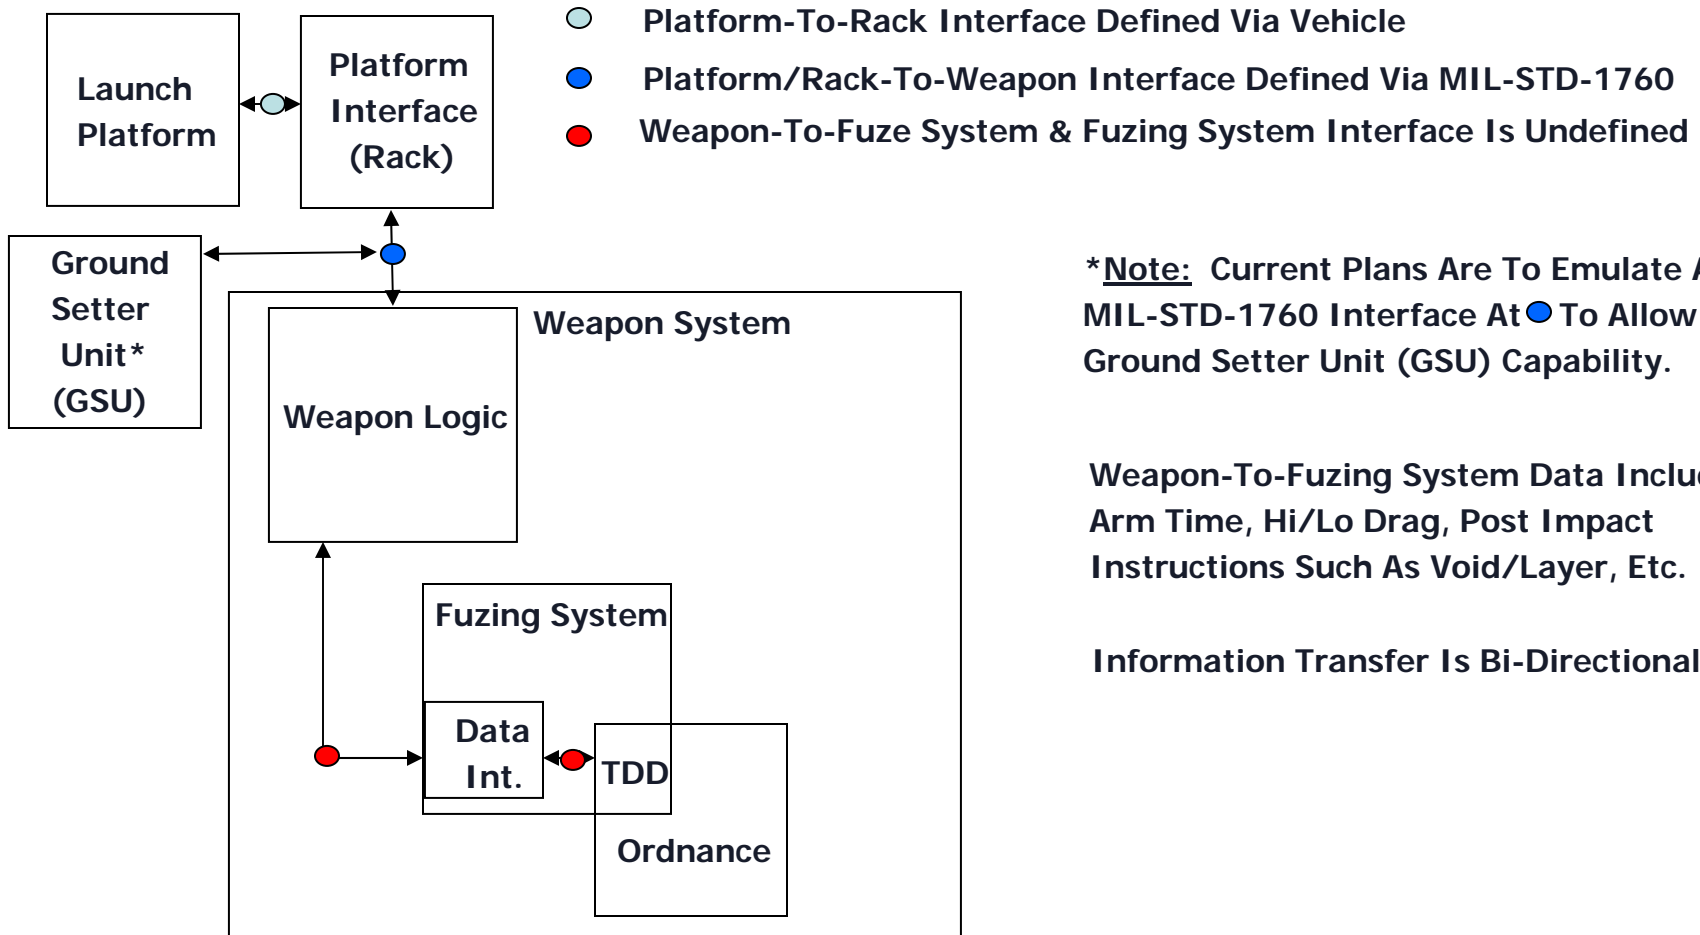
Launch Platform

Platform Interface (Rack)

Platform-To-Rack Interface Defined Via Vehicle

Platform/Rack-To-Weapon Interface Defined Via MIL-STD-1760

Weapon-To-Fuze System & Fuzing System Interface Is Undefined

Ground Setter Unit* (GSU)

Weapon System

Weapon Logic

*Note: Current Plans Are To Emulate A MIL-STD-1760 Interface At To Allow Ground Setter Unit (GSU) Capability.

Weapon-To-Fuzing System Data Inclu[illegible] Arm Time, Hi/Lo Drag, Post Impact Instructions Such As Void/Layer, Etc.

Information Transfer Is Bi-Directional

Fuzing System

Data Int.

TDD

Ordnance